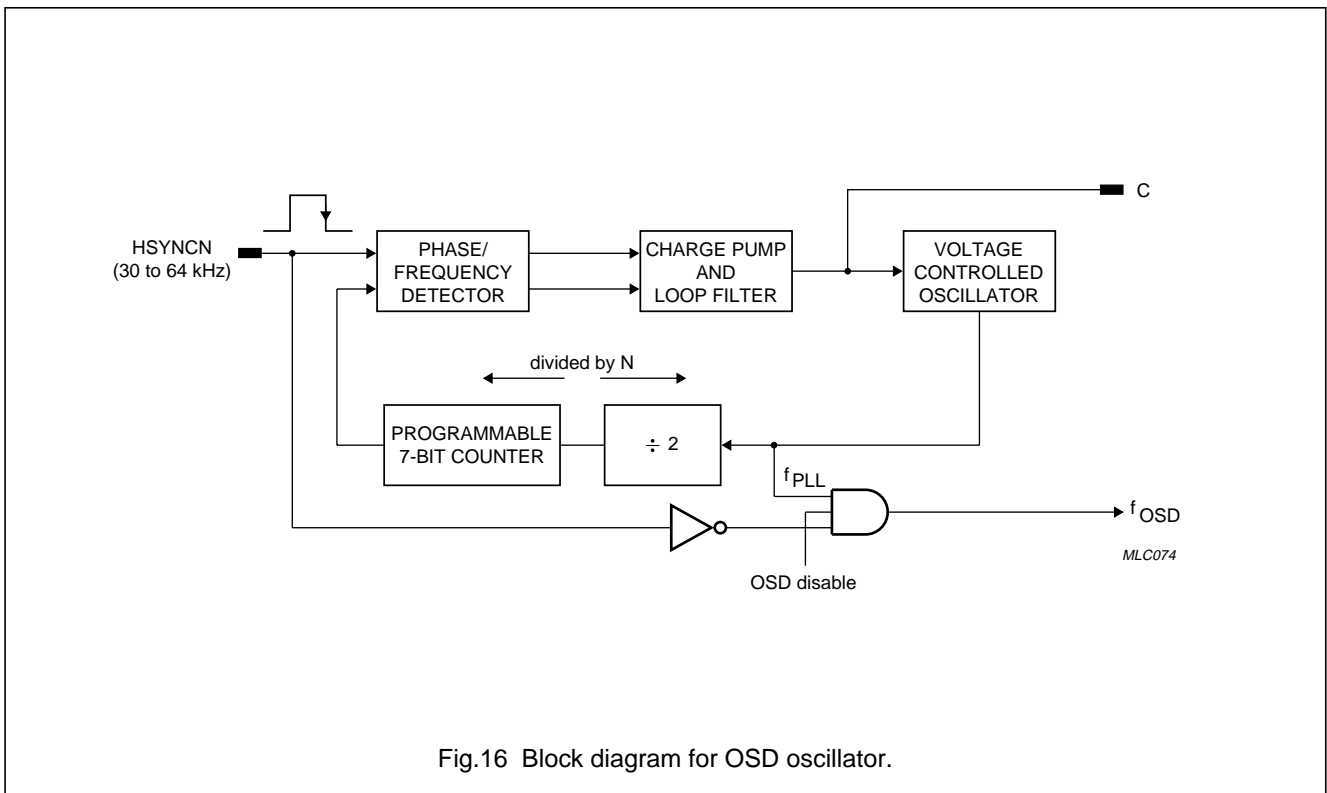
C

HSYNCN
(30 to 64 kHz)

PHASE/
FREQUENCY
DETECTOR

CHARGE PUMP
AND
LOOP FILTER

VOLTAGE
CONTROLLED
OSCILLATOR

divided by N

PROGRAMMABLE
7-BIT COUNTER

$\div$ 2

$f_{PLL}$

$f_{OSD}$

MLC074

OSD disable

Fig.16 Block diagram for OSD oscillator.